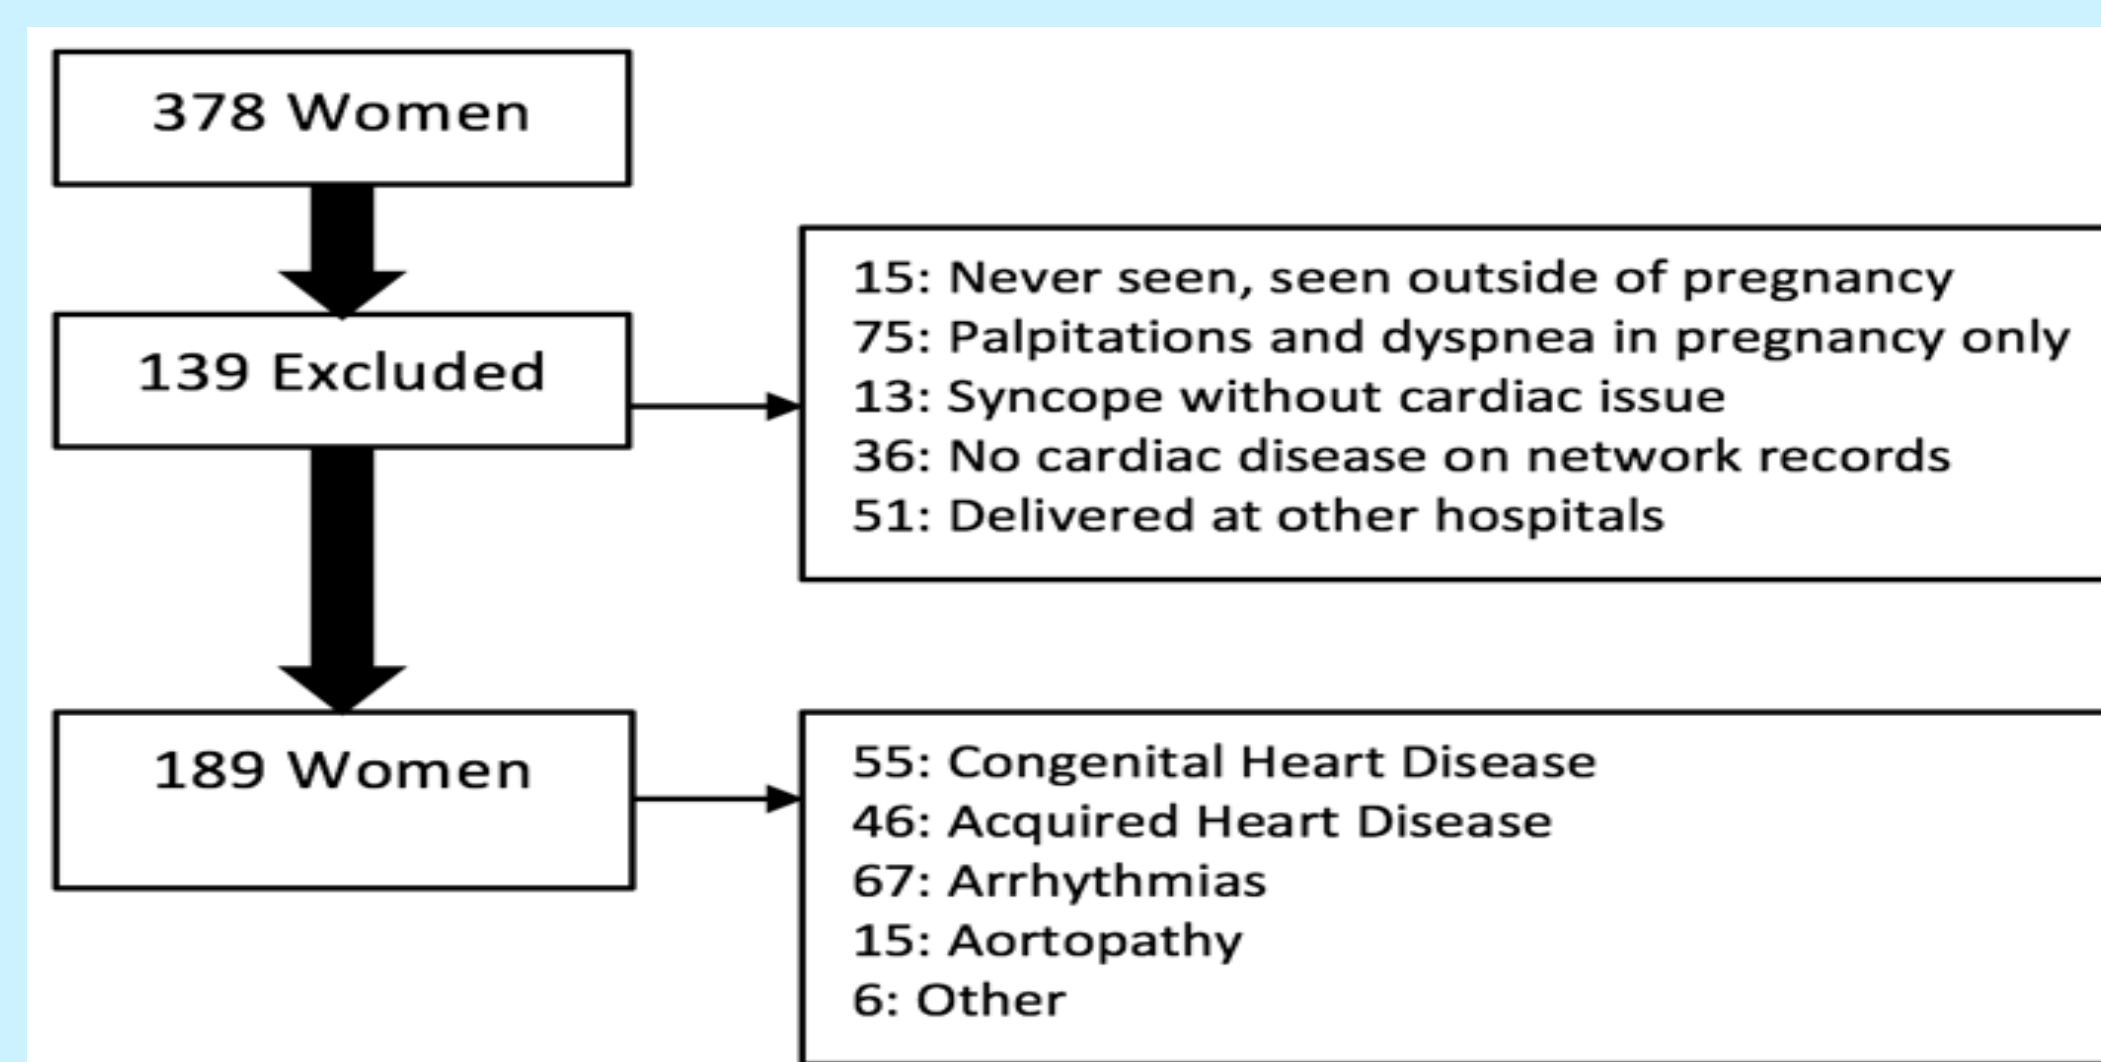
378 Women

139 Excluded

15: Never seen, seen outside of pregnancy
75: Palpitations and dyspnea in pregnancy only
13: Syncope without cardiac issue
36: No cardiac disease on network records
51: Delivered at other hospitals

189 Women

55: Congenital Heart Disease
46: Acquired Heart Disease
67: Arrhythmias
15: Aortopathy
6: Other